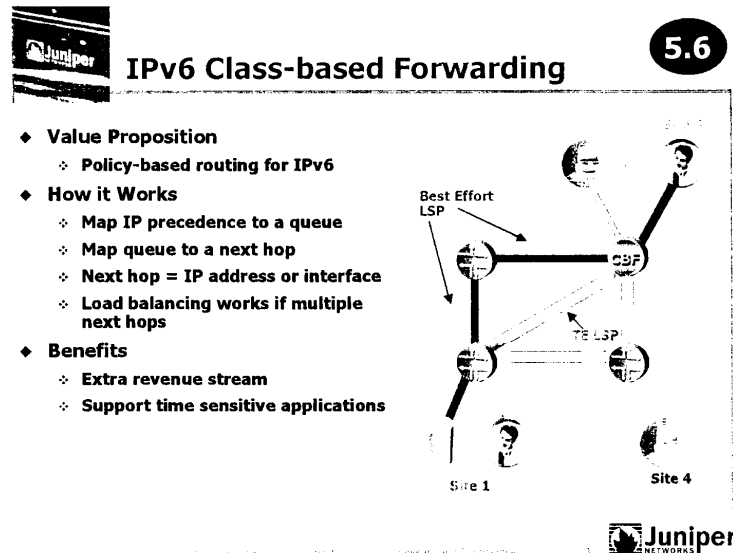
Juniper

IPv6 Class-based Forwarding

5.6

- Value Proposition
  - Policy-based routing for IPv6
- How it Works
  - Map IP precedence to a queue
  - Map queue to a next hop
  - Next hop = IP address or interface
  - Load balancing works if multiple next hops
- Benefits
  - Extra revenue stream
  - Support time sensitive applications

Best Effort LSP

CBF

TE LSP

Site 1

Site 4

Juniper NETWORKS